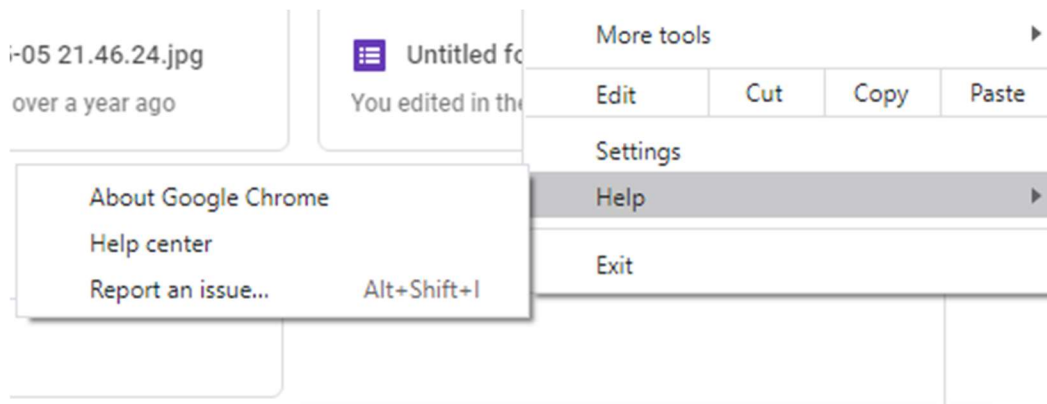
-05 21.46.24.jpg
over a year ago

Untitled fo
You edited in the

More tools

| Edit | Cut | Copy | Paste |
|---|---|---|---|

Settings
Help
Exit

About Google Chrome
Help center
Report an issue... Alt+Shift+I